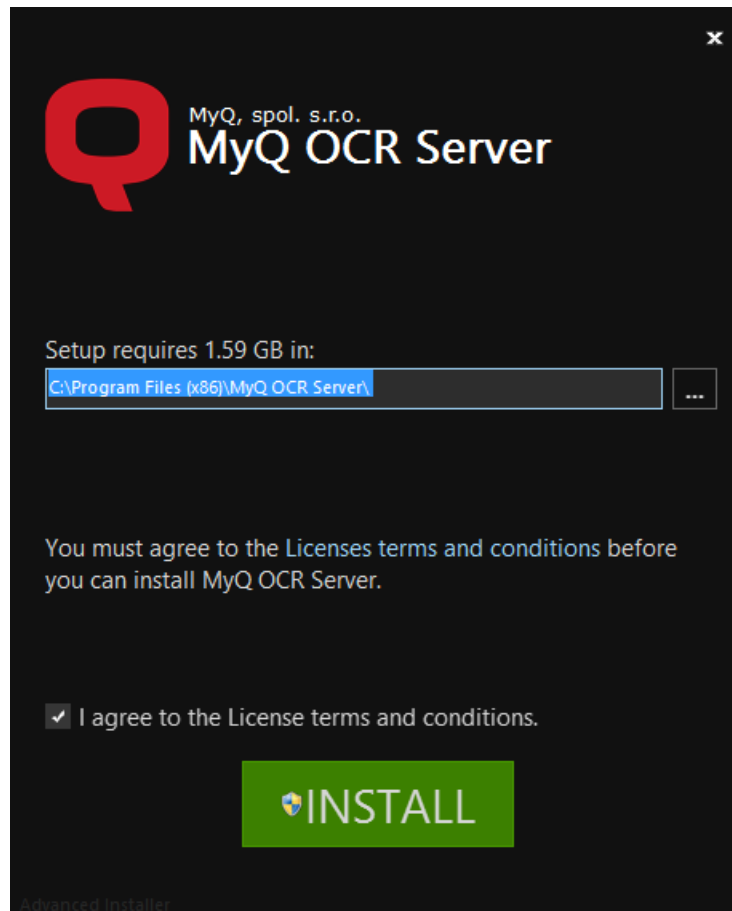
×

MyQ, spol. s.r.o.
MyQ OCR Server

Setup requires 1.59 GB in:
C:\Program Files (x86)\MyQ OCR Server\
...

You must agree to the Licenses terms and conditions before you can install MyQ OCR Server.

✔ I agree to the License terms and conditions.

INSTALL

Advanced Installer